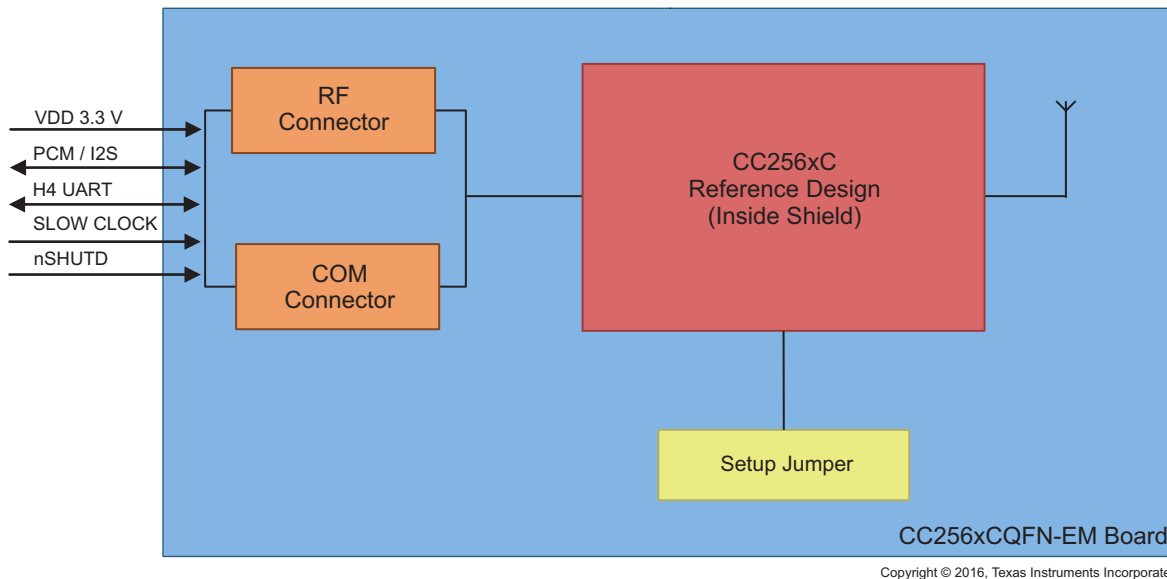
VDD 3.3 V
PCM / I2S
H4 UART
SLOW CLOCK
nSHUTD

RF Connector

COM Connector

CC256xC Reference Design (Inside Shield)

Setup Jumper

CC256xCQFN-EM Board

Copyright © 2016, Texas Instruments Incorporate